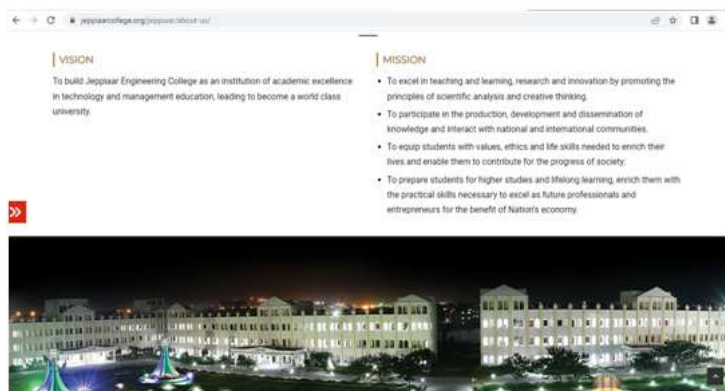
jeppiaarcollege.org/jeppiaar/about-us/

VISION

To build Jeppiaar Engineering College as an institution of academic excellence in technology and management education, leading to become a world class university.

MISSION

• To excel in teaching and learning, research and innovation by promoting the principles of scientific analysis and creative thinking.

• To participate in the production, development and dissemination of knowledge and interact with national and international communities.

• To equip students with values, ethics and life skills needed to enrich their lives and enable them to contribute for the progress of society.

• To prepare students for higher studies and lifelong learning, enrich them with the practical skills necessary to excel as future professionals and entrepreneurs for the benefit of Nation's economy.

»